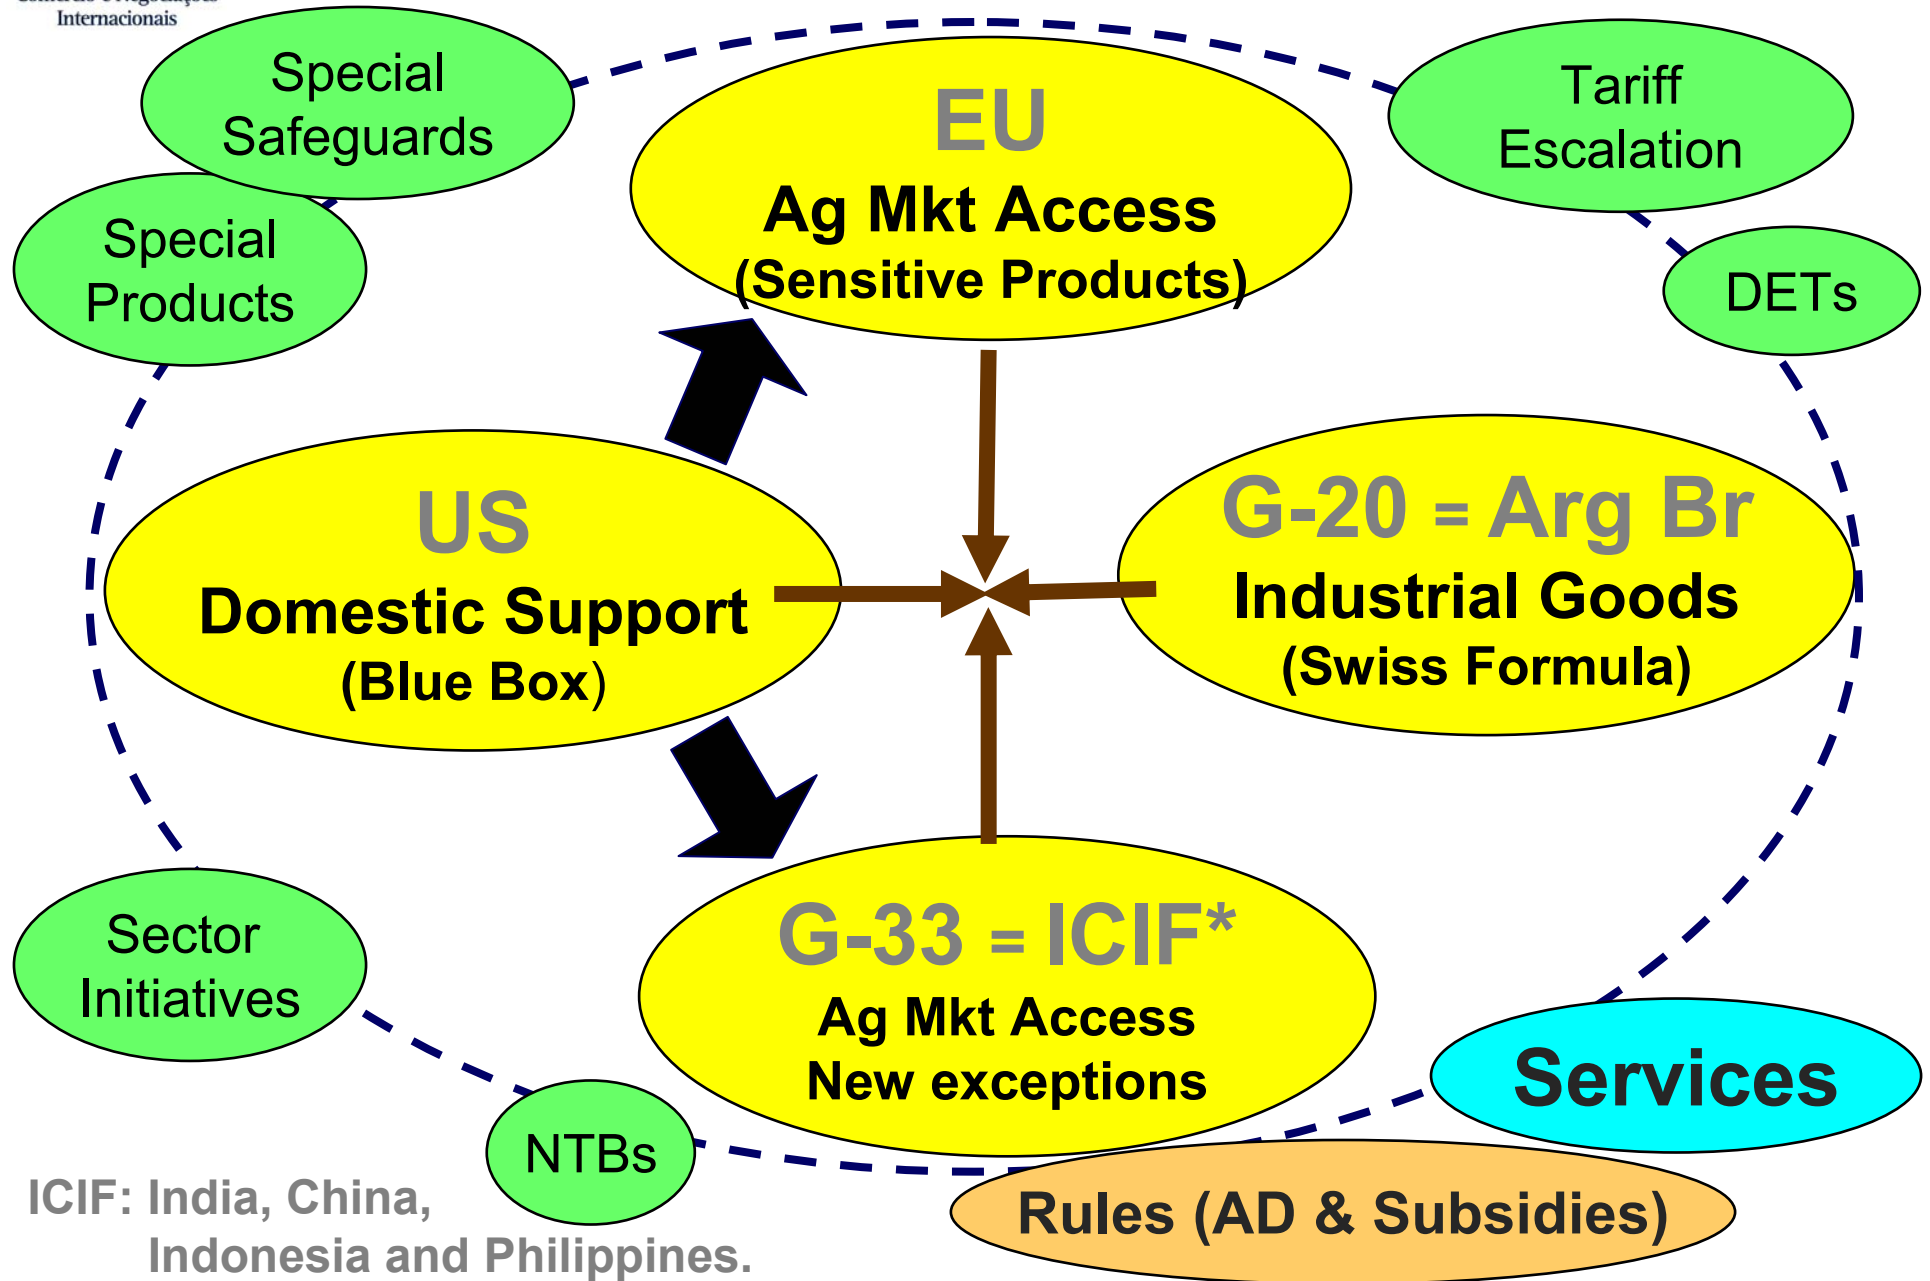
Internacionais

Special Safeguards

Special Products

EU
Ag Mkt Access
(Sensitive Products)

Tariff Escalation

DETs

US
Domestic Support
(Blue Box)

G-20 = Arg Br
Industrial Goods
(Swiss Formula)

Sector Initiatives

G-33 = ICIF*
Ag Mkt Access
New exceptions

Services

NTBs

Rules (AD & Subsidies)

ICIF: India, China, Indonesia and Philippines.